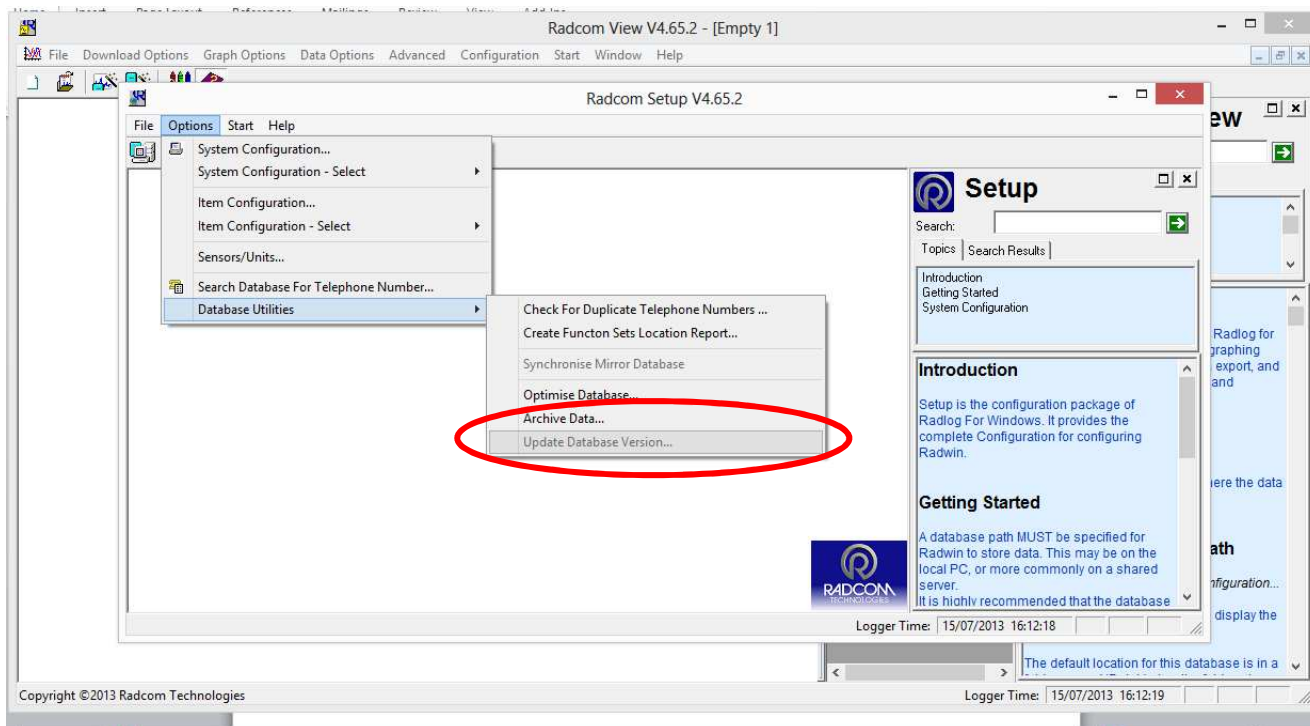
Radcom View V4.65.2 - [Empty 1]

File Download Options Graph Options Data Options Advanced Configuration Start Window Help

Radcom Setup V4.65.2

File Options Start Help

System Configuration...
System Configuration - Select
Item Configuration...
Item Configuration - Select
Sensors/Units...
Search Database For Telephone Number...
Database Utilities

Check For Duplicate Telephone Numbers ...
Create Functon Sets Location Report...
Synchronise Mirror Database
Optimise Database...
Archive Data...
Update Database Version...

Setup

Search:

Topics | Search Results

Introduction
Getting Started
System Configuration

Introduction

Setup is the configuration package of Radlog For Windows. It provides the complete Configuration for configuring Radwin.

Getting Started

A database path MUST be specified for Radwin to store data. This may be on the local PC, or more commonly on a shared server.
It is highly recommended that the database

RADCOM TECHNOLOGIES

Logger Time: 15/07/2013 16:12:18

ew

Radlog for
graphing
export, and
and

ere the data

ath

nfiguration...

display the

The default location for this database is in a

Copyright ©2013 Radcom Technologies

Logger Time: 15/07/2013 16:12:19